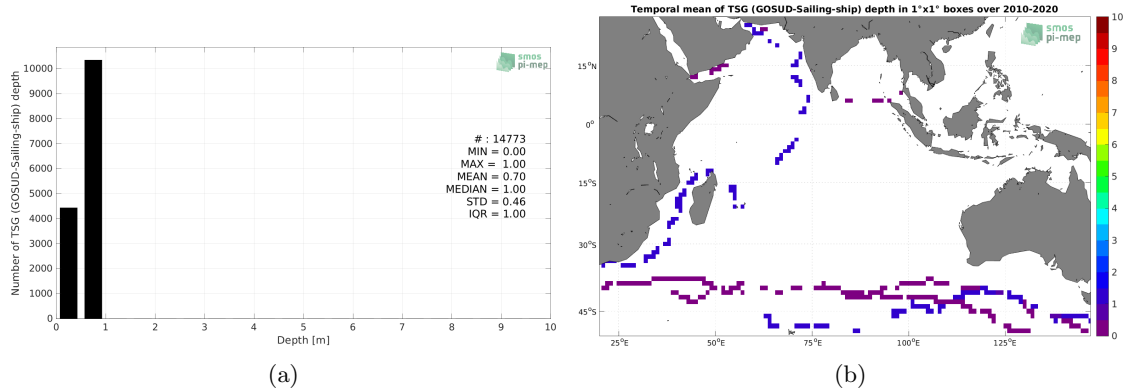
Number of TSG (GOSUD-Sailing-ship) depth

10000
9000
8000
7000
6000
5000
4000
3000
2000
1000
0

0 1 2 3 4 5 6 7 8 9 10

Depth [m]

smos pi-mep

# : 14773
MIN = 0.00
MAX = 1.00
MEAN = 0.70
MEDIAN = 1.00
STD = 0.46
IQR = 1.00

(a)

Temporal mean of TSG (GOSUD-Sailing-ship) depth in 1°x1° boxes over 2010-2020

smos pi-mep

15°N
0°
15°S
30°S
45°S

25°E 50°E 75°E 100°E 125°E

10
9
8
7
6
5
4
3
2
1
0

(b)